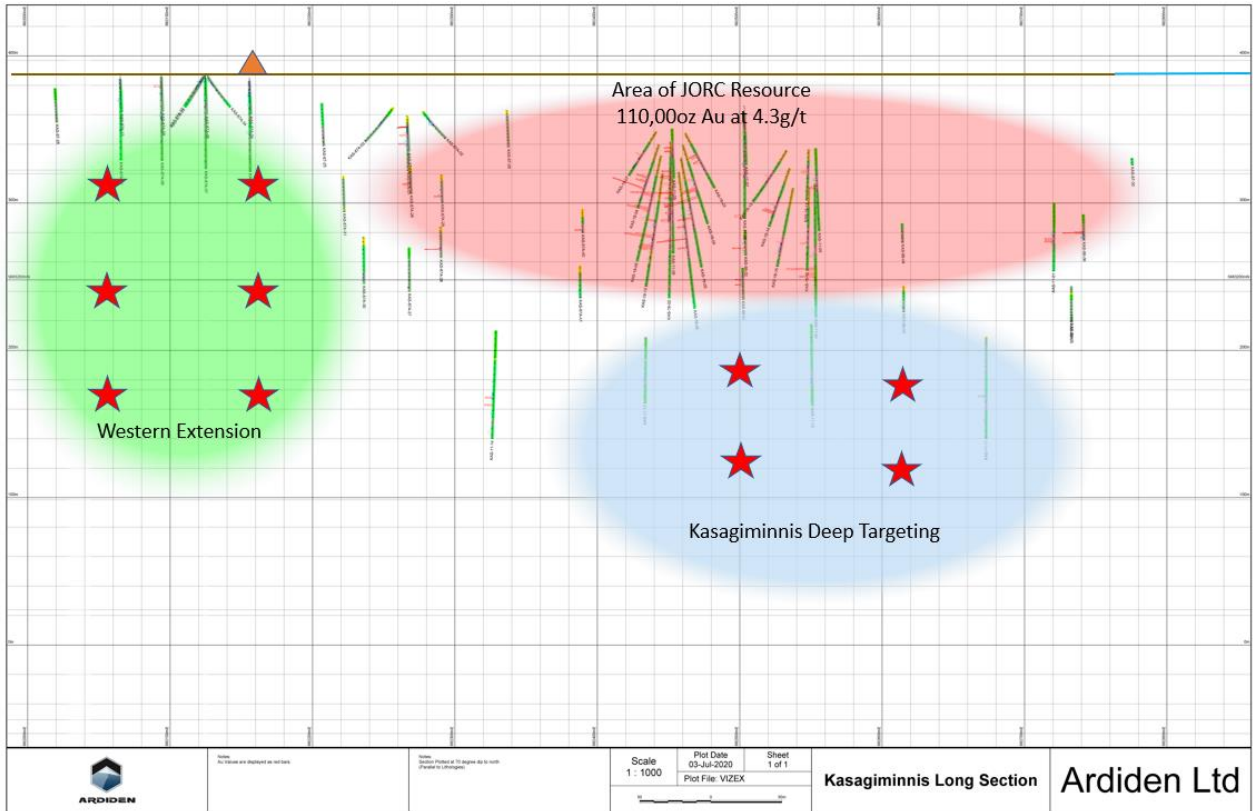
Area of JORC Resource
110,00oz Au at 4.3g/t

Western Extension

Kasagiminnis Deep Targeting

ARDIDEN

Notes:
Au Values are displayed as mot bars.

Notes:
Section Plotted at 70 degree dip to north
(Parallel to Lithologies)

Scale
1 : 1000

Plot Date
03-Jul-2020

Sheet
1 of 1

Plot File: VIZEX

Kasagiminnis Long Section

Ardiden Ltd